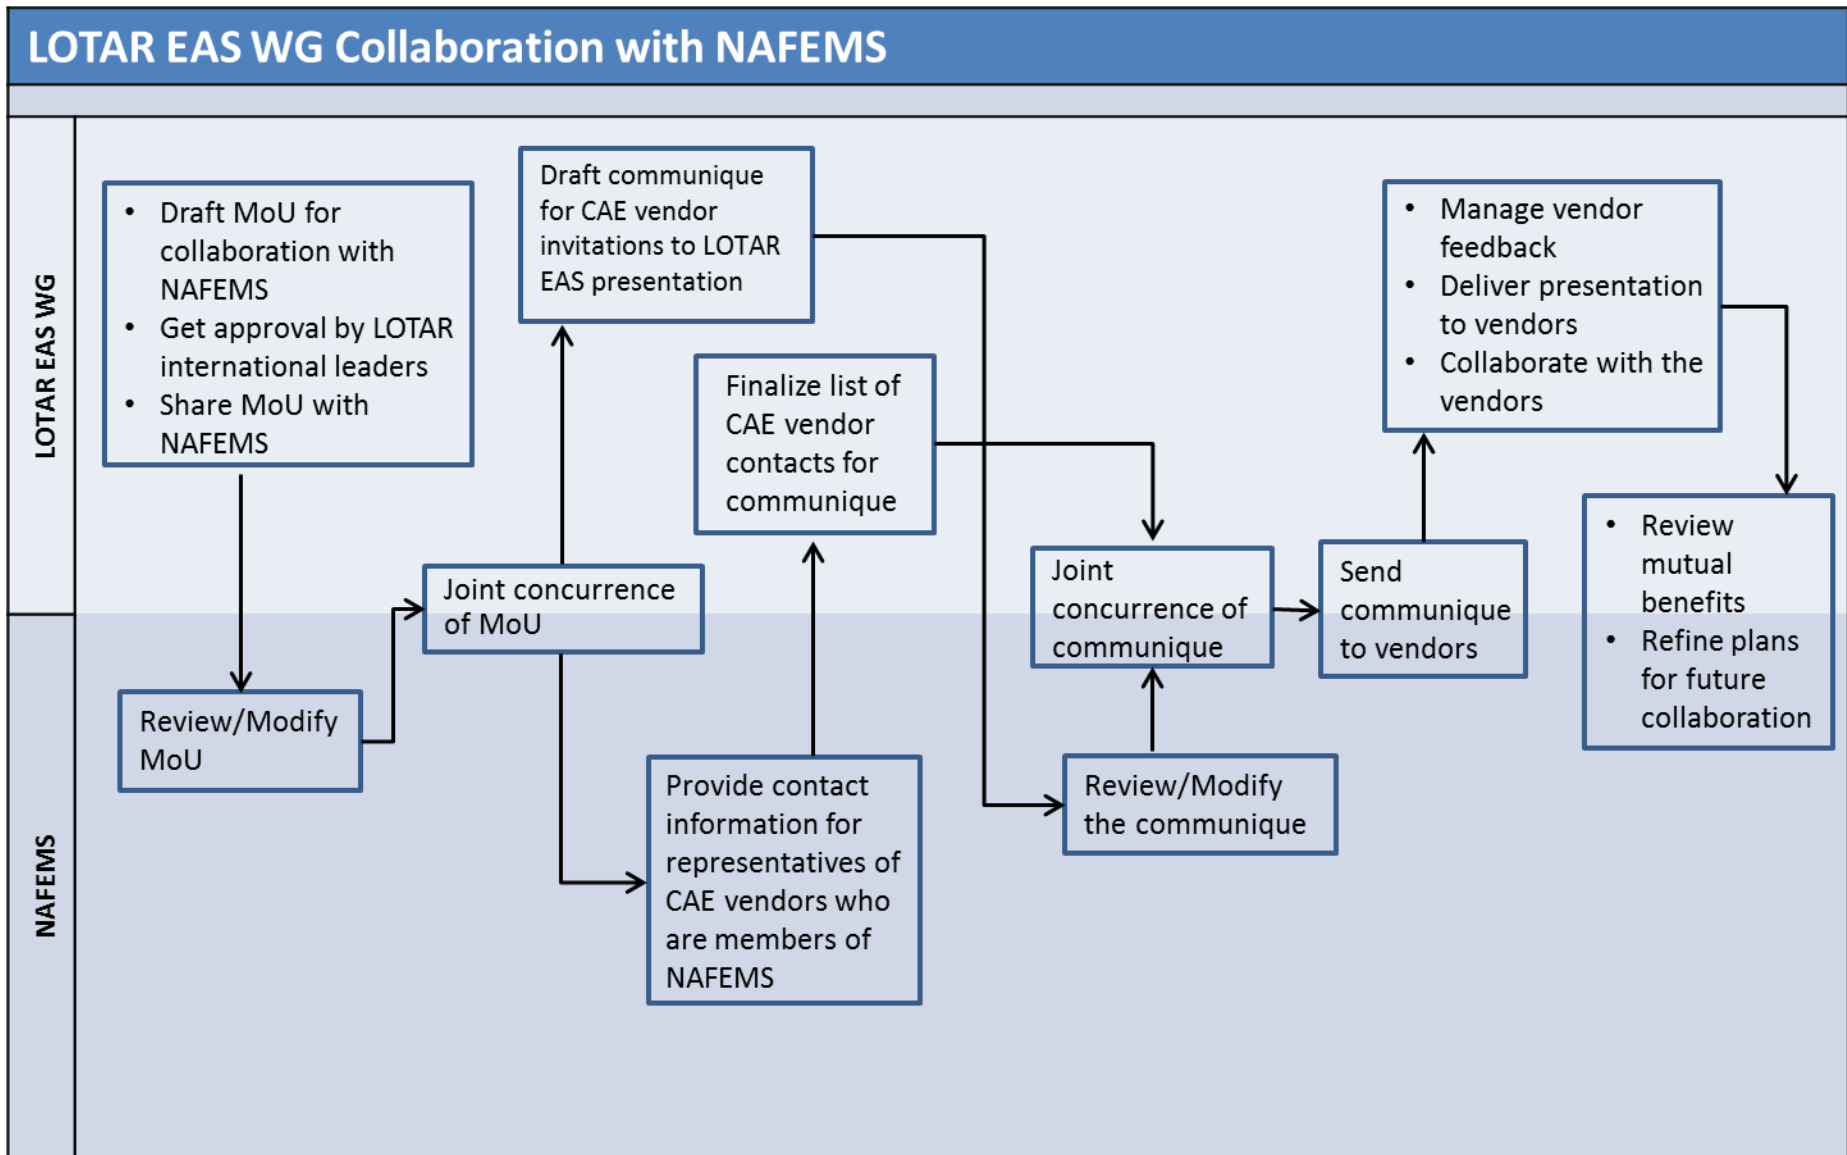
LOTAR EAS WG Collaboration with NAFEMS

LOTAR EAS WG

NAFEMS

- Draft MoU for collaboration with NAFEMS
- Get approval by LOTAR international leaders
- Share MoU with NAFEMS

Review/Modify MoU

Joint concurrence of MoU

Draft communique for CAE vendor invitations to LOTAR EAS presentation

Provide contact information for representatives of CAE vendors who are members of NAFEMS

Finalize list of CAE vendor contacts for communique

Review/Modify the communique

Joint concurrence of communique

Send communique to vendors

- Manage vendor feedback
- Deliver presentation to vendors
- Collaborate with the vendors

- Review mutual benefits
- Refine plans for future collaboration